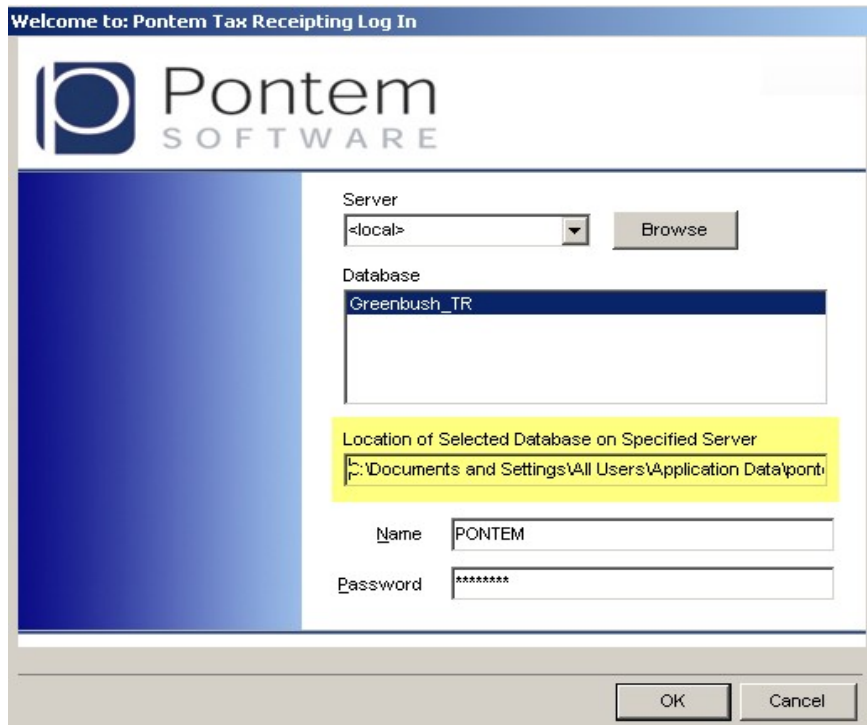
Welcome to: Pontem Tax Receipting Log In

Pontem
SOFTWARE

Server
<local>
Browse

Database
Greenbush_TR

Location of Selected Database on Specified Server
C:\Documents and Settings\All Users\Application Data\pont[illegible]

Name PONTEM

Password ********

OK Cancel